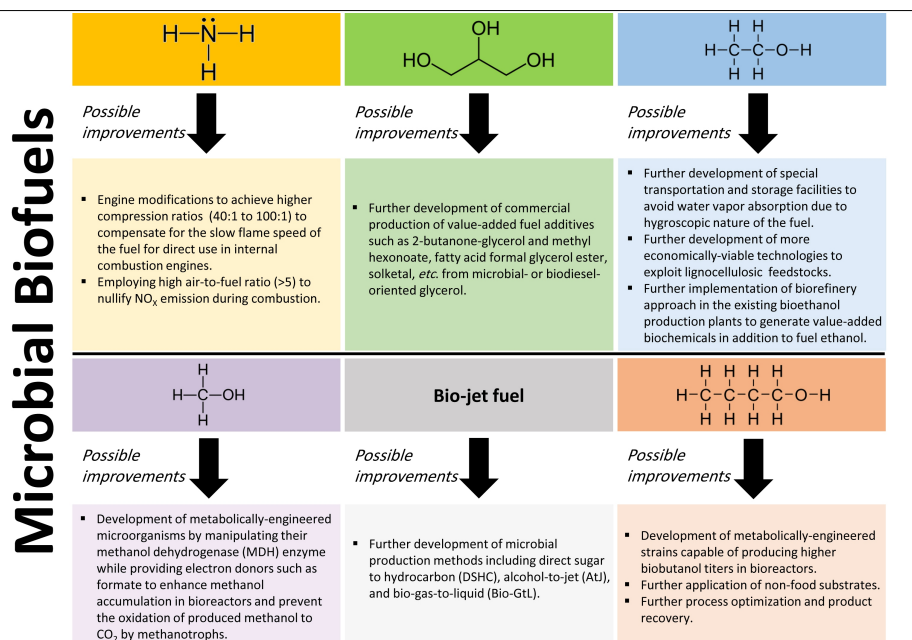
Microbial Biofuels

H—N—H
H

Possible improvements

- Engine modifications to achieve higher compression ratios (40:1 to 100:1) to compensate for the slow flame speed of the fuel for direct use in internal combustion engines.
- Employing high air-to-fuel ratio (>5) to nullify $NO_x$ emission during combustion.

OH
HO OH

Possible improvements

- Further development of commercial production of value-added fuel additives such as 2-butanone-glycerol and methyl hexonoate, fatty acid formal glycerol ester, solketal, *etc.* from microbial- or biodiesel-oriented glycerol.

H H
H—C—C—O—H
H H

Possible improvements

- Further development of special transportation and storage facilities to avoid water vapor absorption due to hygroscopic nature of the fuel.
- Further development of more economically-viable technologies to exploit lignocellulosic feedstocks.
- Further implementation of biorefinery approach in the existing bioethanol production plants to generate value-added biochemicals in addition to fuel ethanol.

H
H—C—OH
H

Possible improvements

- Development of metabolically-engineered microorganisms by manipulating their methanol dehydrogenase (MDH) enzyme while providing electron donors such as formate to enhance methanol accumulation in bioreactors and prevent the oxidation of produced methanol to $CO_2$ by methanotrophs.

Bio-jet fuel

Possible improvements

- Further development of microbial production methods including direct sugar to hydrocarbon (DSHC), alcohol-to-jet (AtJ), and bio-gas-to-liquid (Bio-GtL).

H H H H
H—C—C—C—C—O—H
H H H H

Possible improvements

- Development of metabolically-engineered strains capable of producing higher biobutanol titers in bioreactors.
- Further application of non-food substrates.
- Further process optimization and product recovery.